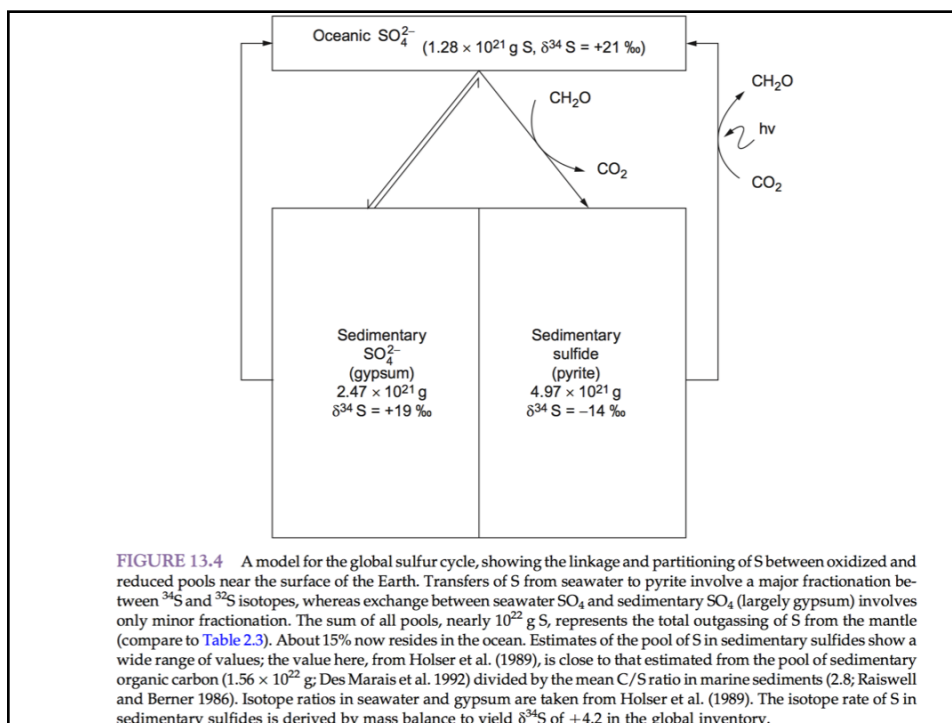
Oceanic $SO_4^{2-}$ ($1.28 \times 10^{21}$ g S, $\delta^{34}$ S = +21 ‰)

$CH_2O$

$CO_2$

$CH_2O$

hv

$CO_2$

Sedimentary $SO_4^{2-}$ (gypsum) $2.47 \times 10^{21}$ g $\delta^{34}$ S = +19 ‰

Sedimentary sulfide (pyrite) $4.97 \times 10^{21}$ g $\delta^{34}$ S = –14 ‰

FIGURE 13.4 A model for the global sulfur cycle, showing the linkage and partitioning of S between oxidized and reduced pools near the surface of the Earth. Transfers of S from seawater to pyrite involve a major fractionation between $^{34}$S and $^{32}$S isotopes, whereas exchange between seawater $SO_4$ and sedimentary $SO_4$ (largely gypsum) involves only minor fractionation. The sum of all pools, nearly $10^{22}$ g S, represents the total outgassing of S from the mantle (compare to Table 2.3). About 15% now resides in the ocean. Estimates of the pool of S in sedimentary sulfides show a wide range of values; the value here, from Holser et al. (1989), is close to that estimated from the pool of sedimentary organic carbon ($1.56 \times 10^{22}$ g; Des Marais et al. 1992) divided by the mean C/S ratio in marine sediments (2.8; Raiswell and Berner 1986). Isotope ratios in seawater and gypsum are taken from Holser et al. (1989). The isotope rate of S in sedimentary sulfides is derived by mass balance to yield $\delta^{34}$S of +4.2 in the global inventory.